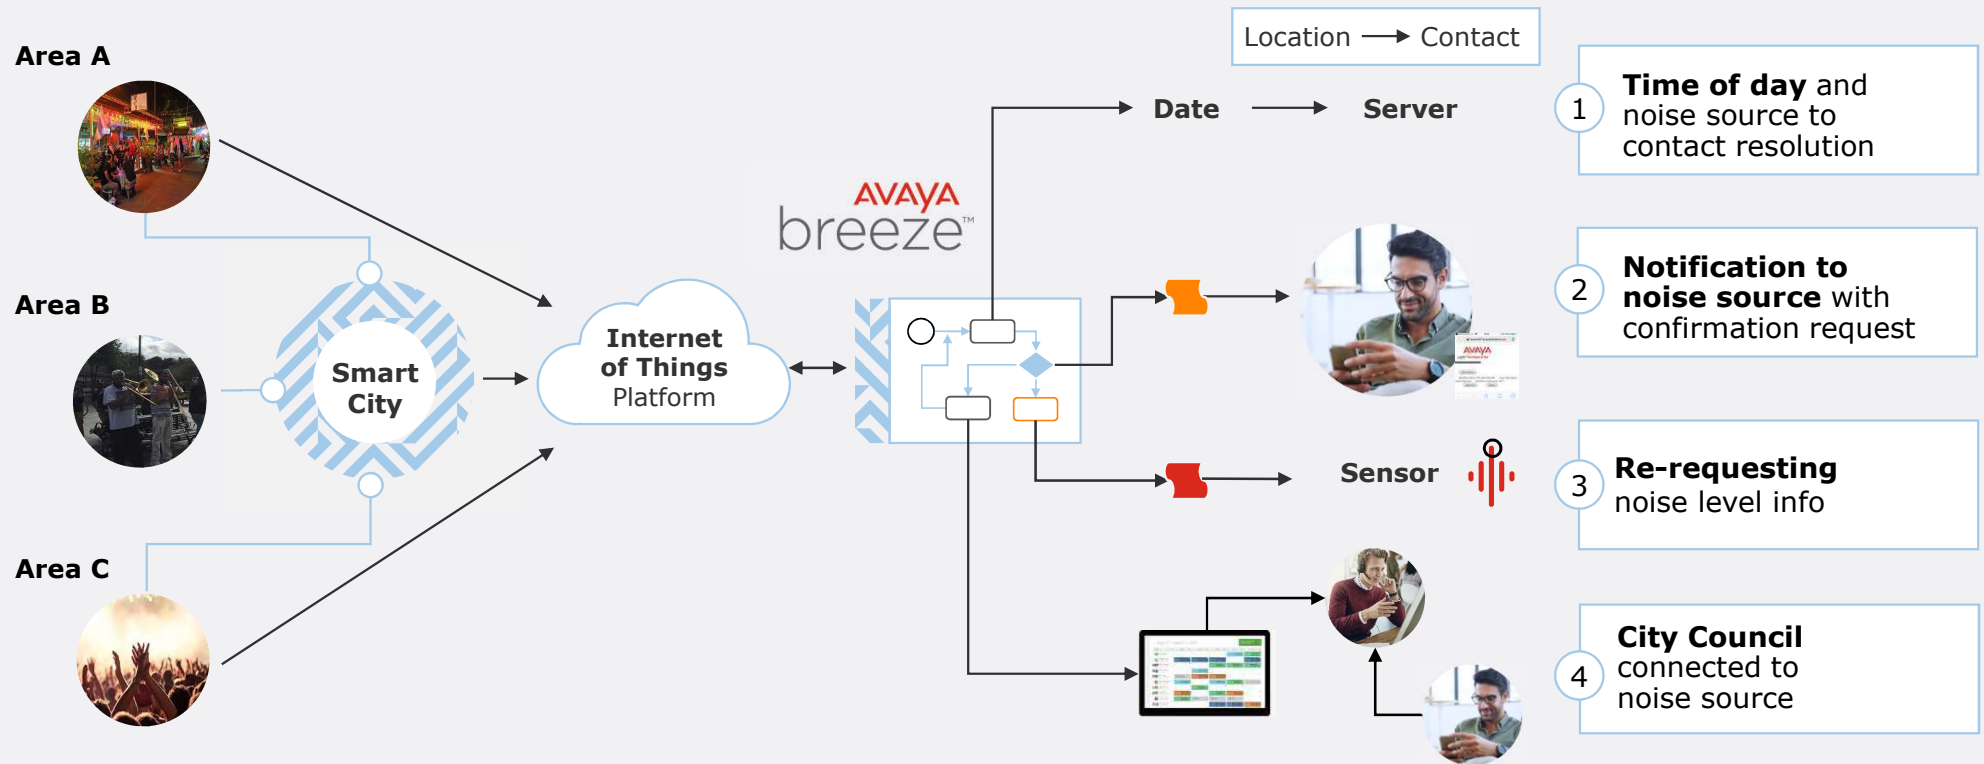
Area A

Area B

Area C

Smart City

Internet of Things Platform

AVAYA breeze™

Location → Contact

Date → Server

Sensor

1 Time of day and noise source to contact resolution

2 Notification to noise source with confirmation request

3 Re-requesting noise level info

4 City Council connected to noise source